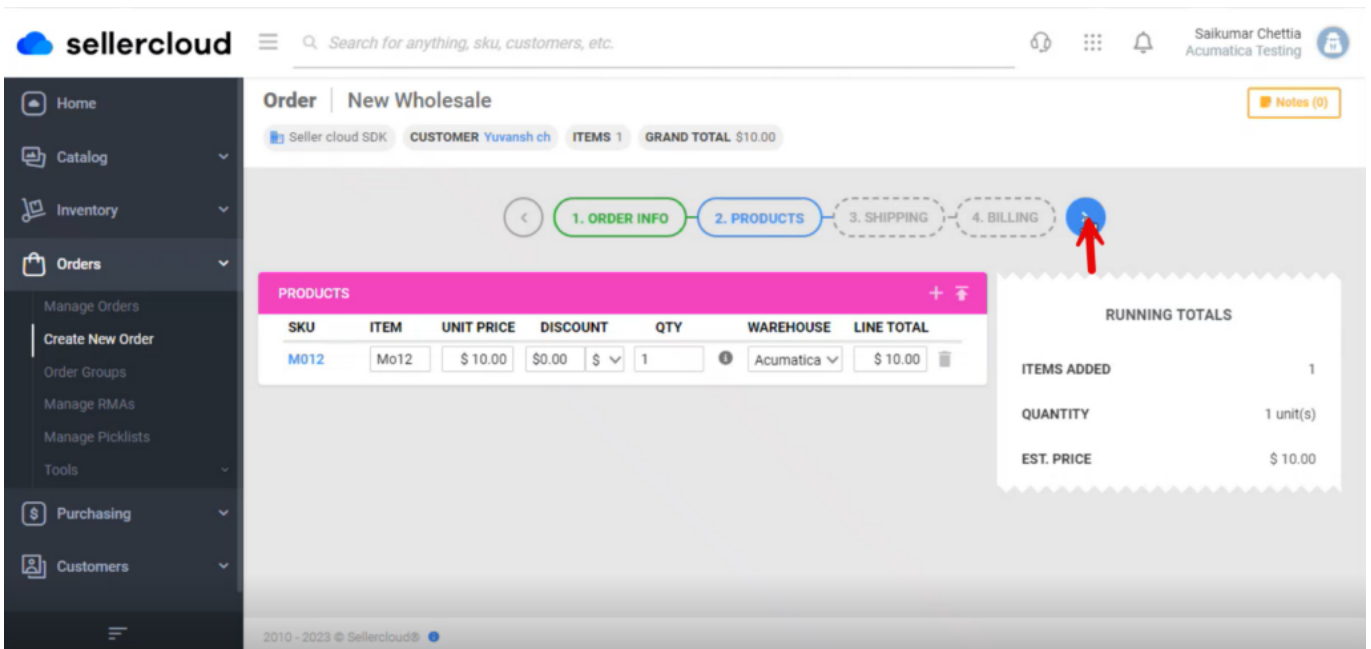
sellercloud

Search for anything, sku, customers, etc.

Saikumar Chettia
Acumatica Testing

Home
Catalog
Inventory
Orders
Manage Orders
Create New Order
Order Groups
Manage RMAs
Manage Picklists
Tools
Purchasing
Customers

Order | New Wholesale

Notes (0)

Seller cloud SDK CUSTOMER Yuvansh ch ITEMS 1 GRAND TOTAL $10.00

1. ORDER INFO 2. PRODUCTS 3. SHIPPING 4. BILLING

PRODUCTS

| SKU | ITEM | UNIT PRICE | DISCOUNT | | QTY | | WAREHOUSE | LINE TOTAL |
|---|---|---|---|---|---|---|---|---|
| M012 | Mo12 | $ 10.00 | $0.00 | $ | 1 | | Acumatica | $ 10.00 |

RUNNING TOTALS

| | |
|---|---|
| ITEMS ADDED | 1 |
| QUANTITY | 1 unit(s) |
| EST. PRICE | $ 10.00 |

2010 - 2023 © Sellercloud®